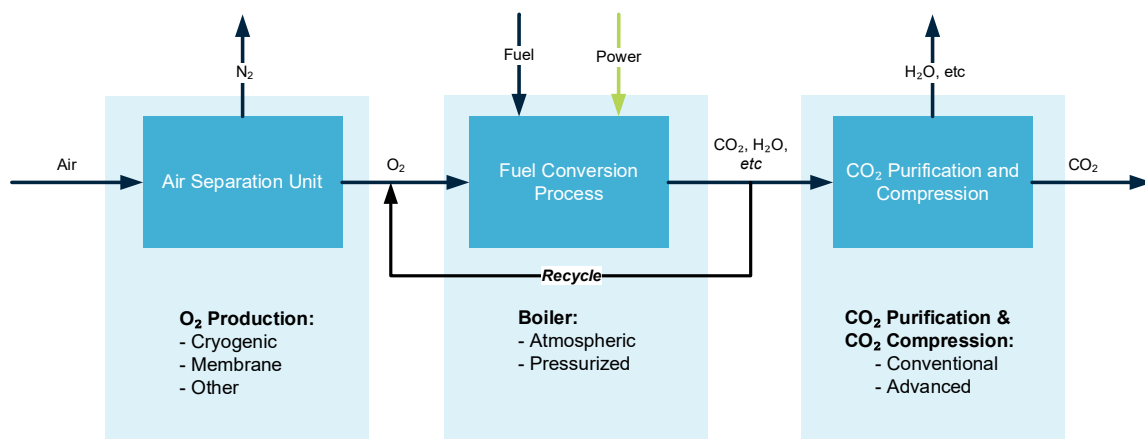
$N_2$

Fuel

Power

$H_2O$, etc

Air

Air Separation Unit

$O_2$

Fuel Conversion Process

$CO_2$, $H_2O$, *etc*

$CO_2$ Purification and Compression

$CO_2$

*Recycle*

**$O_2$ Production:**
- Cryogenic
- Membrane
- Other

**Boiler:**
- Atmospheric
- Pressurized

**$CO_2$ Purification & $CO_2$ Compression:**
- Conventional
- Advanced